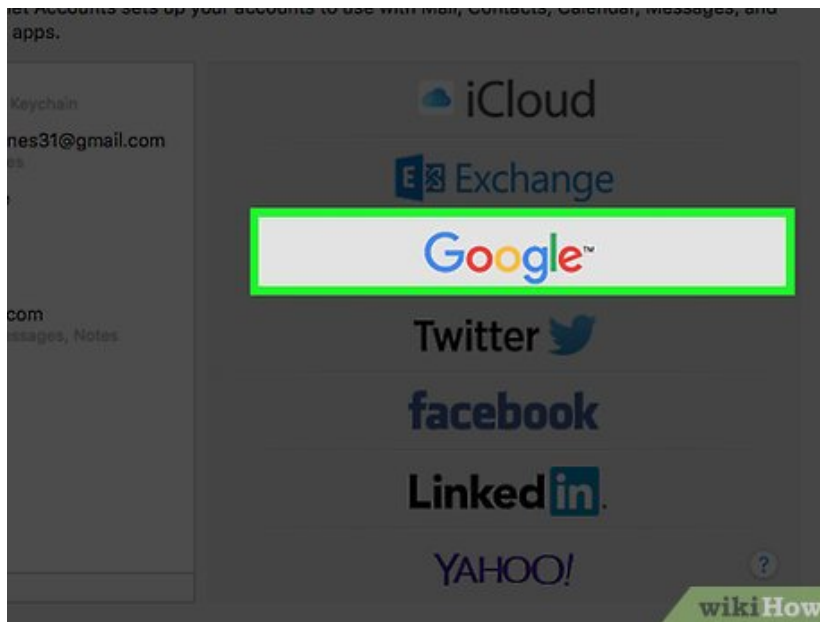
et Accounts sets up your accounts to use with Mail, Contacts, Calendar, Messages, and apps.

Keychain
nes31@gmail.com
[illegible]

com
ssages, Notes

iCloud
E Exchange
Google™
Twitter
facebook
Linked in.
YAHOO!
?
wikiHow